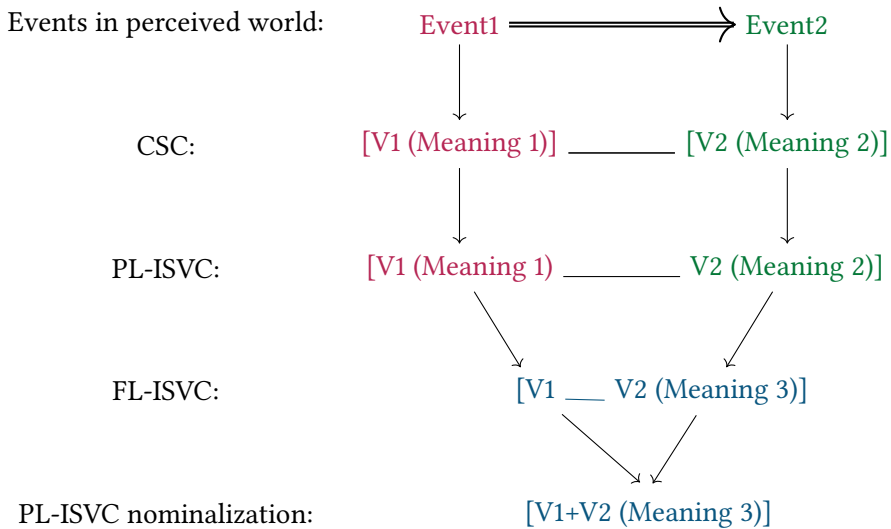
Events in perceived world: Event1 Event2

CSC: [V1 (Meaning 1)] [V2 (Meaning 2)]

PL-ISVC: [V1 (Meaning 1) V2 (Meaning 2)]

FL-ISVC: [V1 ___ V2 (Meaning 3)]

PL-ISVC nominalization: [V1+V2 (Meaning 3)]